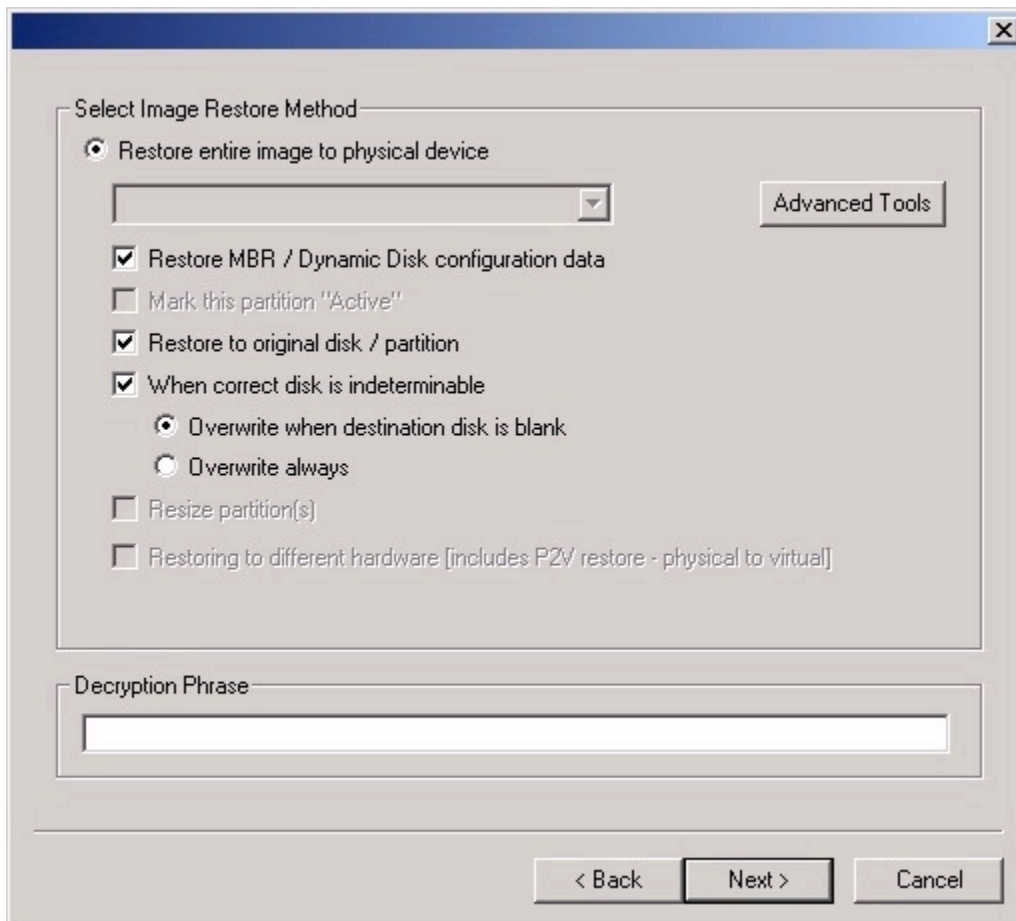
Select Image Restore Method

Restore entire image to physical device

Advanced Tools

Restore MBR / Dynamic Disk configuration data

Mark this partition "Active"

Restore to original disk / partition

When correct disk is indeterminable

Overwrite when destination disk is blank

Overwrite always

Resize partition(s)

Restoring to different hardware [includes P2V restore - physical to virtual]

Decryption Phrase

< Back

Next >

Cancel